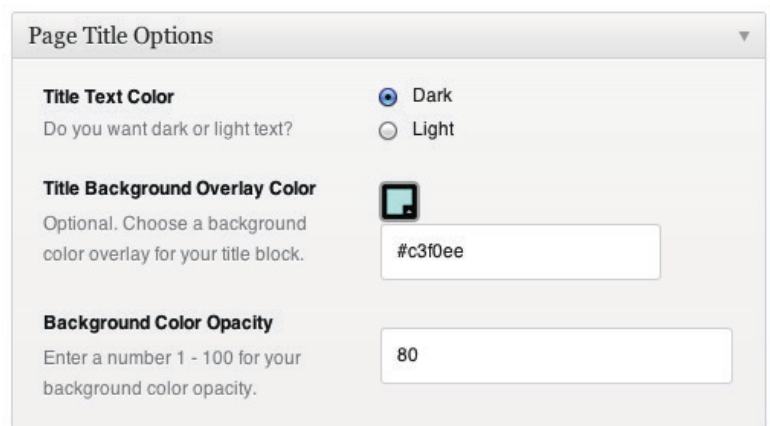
Page Title Options

Title Text Color
Do you want dark or light text?

Dark
Light

Title Background Overlay Color
Optional. Choose a background color overlay for your title block.

#c3f0ee

Background Color Opacity
Enter a number 1 - 100 for your background color opacity.

80